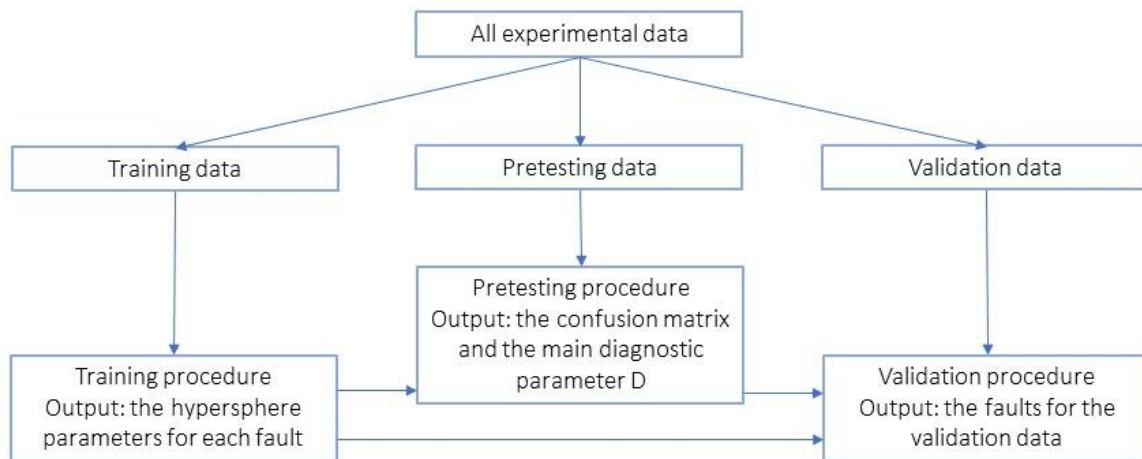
All experimental data

Training data

Pretesting data

Validation data

Pretesting procedure
Output: the confusion matrix and the main diagnostic parameter D

Training procedure
Output: the hypersphere parameters for each fault

Validation procedure
Output: the faults for the validation data